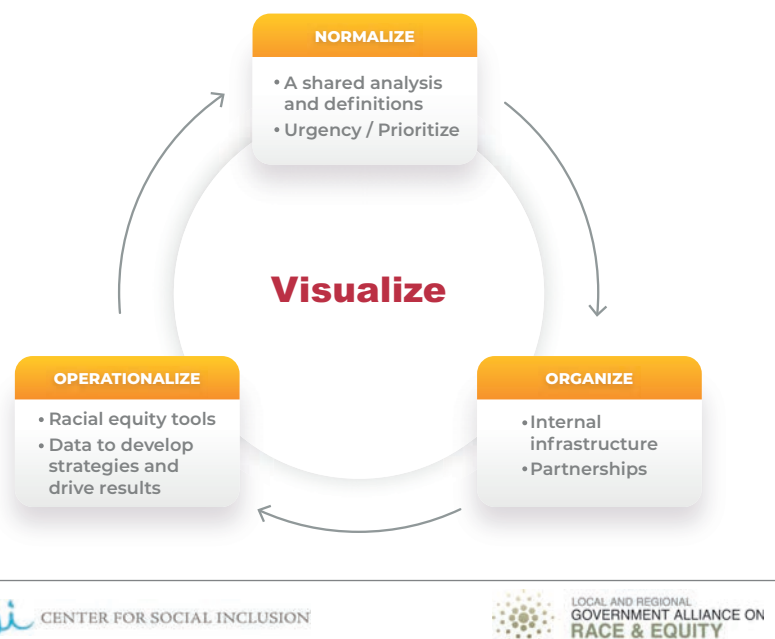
NORMALIZE

• A shared analysis and definitions
• Urgency / Prioritize

Visualize

OPERATIONALIZE

• Racial equity tools
• Data to develop strategies and drive results

ORGANIZE

• Internal infrastructure
• Partnerships

CENTER FOR SOCIAL INCLUSION

LOCAL AND REGIONAL
GOVERNMENT ALLIANCE ON
RACE & EQUITY